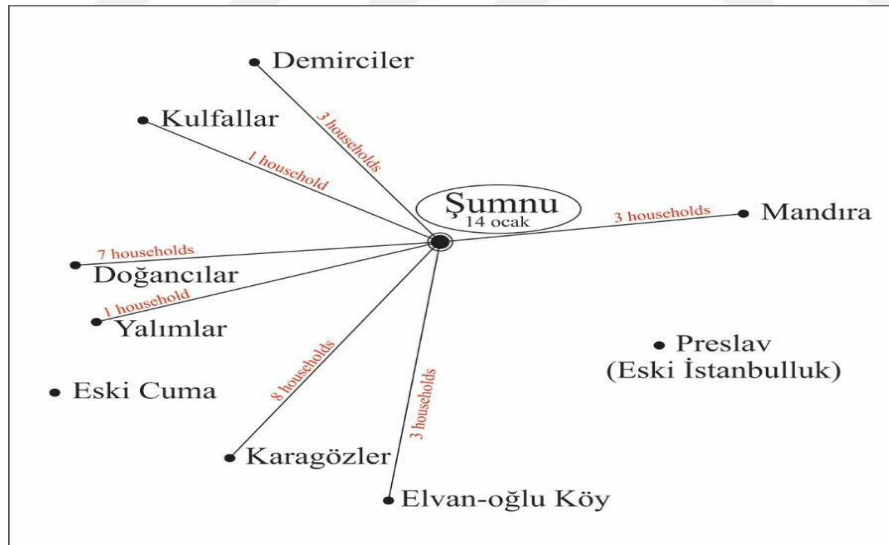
Demirciler

3 households

Kulfallar

1 household

Şumnu
14 ocak

3 households

Mandıra

7 households

Doğancılar

1 household

Yalımlar

Preslav
(Eski İstanbulluk)

Eski Cuma

8 households

3 households

Karagözler

Elvan-oğlu Köy